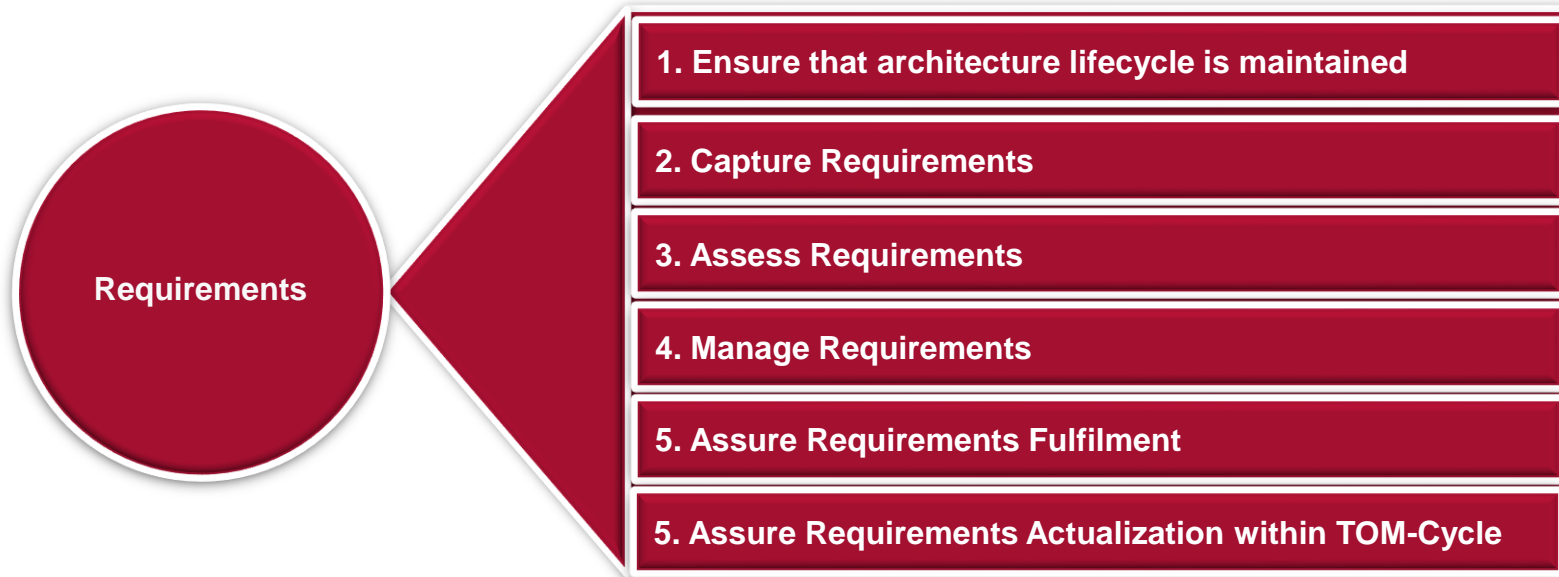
Requirements

1. Ensure that architecture lifecycle is maintained

2. Capture Requirements

3. Assess Requirements

4. Manage Requirements

5. Assure Requirements Fulfilment

5. Assure Requirements Actualization within TOM-Cycle